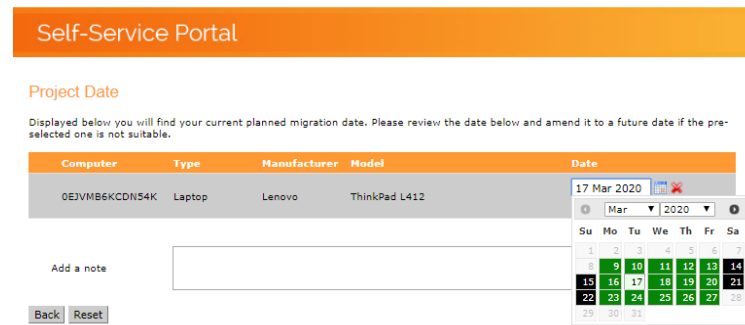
Self-Service Portal

Project Date

Displayed below you will find your current planned migration date. Please review the date below and amend it to a future date if the pre-selected one is not suitable.

| Computer | Type | Manufacturer | Model | Date |
|---|---|---|---|---|
| 0EJVMB6KCDN54K | Laptop | Lenovo | ThinkPad L412 | 17 Mar 2020 |

Mar 2020

| Su | Mo | Tu | We | Th | Fr | Sa |
|---|---|---|---|---|---|---|
| 1 | 2 | 3 | 4 | 5 | 6 | 7 |
| 8 | 9 | 10 | 11 | 12 | 13 | 14 |
| 15 | 16 | 17 | 18 | 19 | 20 | 21 |
| 22 | 23 | 24 | 25 | 26 | 27 | 28 |
| 29 | 30 | 31 | | | | |

Add a note

Back Reset